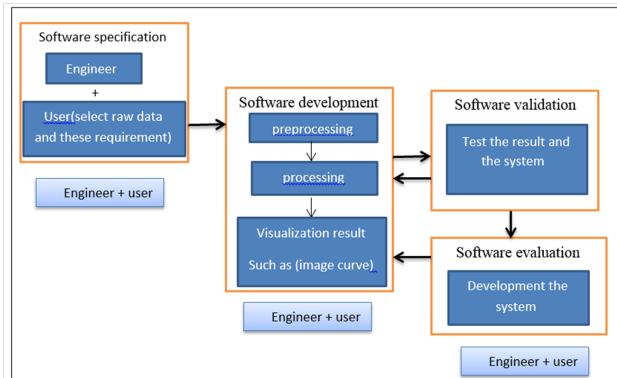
Software specification

Engineer

+

User(select raw data and these requirement)

Engineer + user

Software development

preprocessing

processing

Visualization result

Such as (image curve)

Engineer + user

Software validation

Test the result and the system

Software evaluation

Development the system

Engineer + user